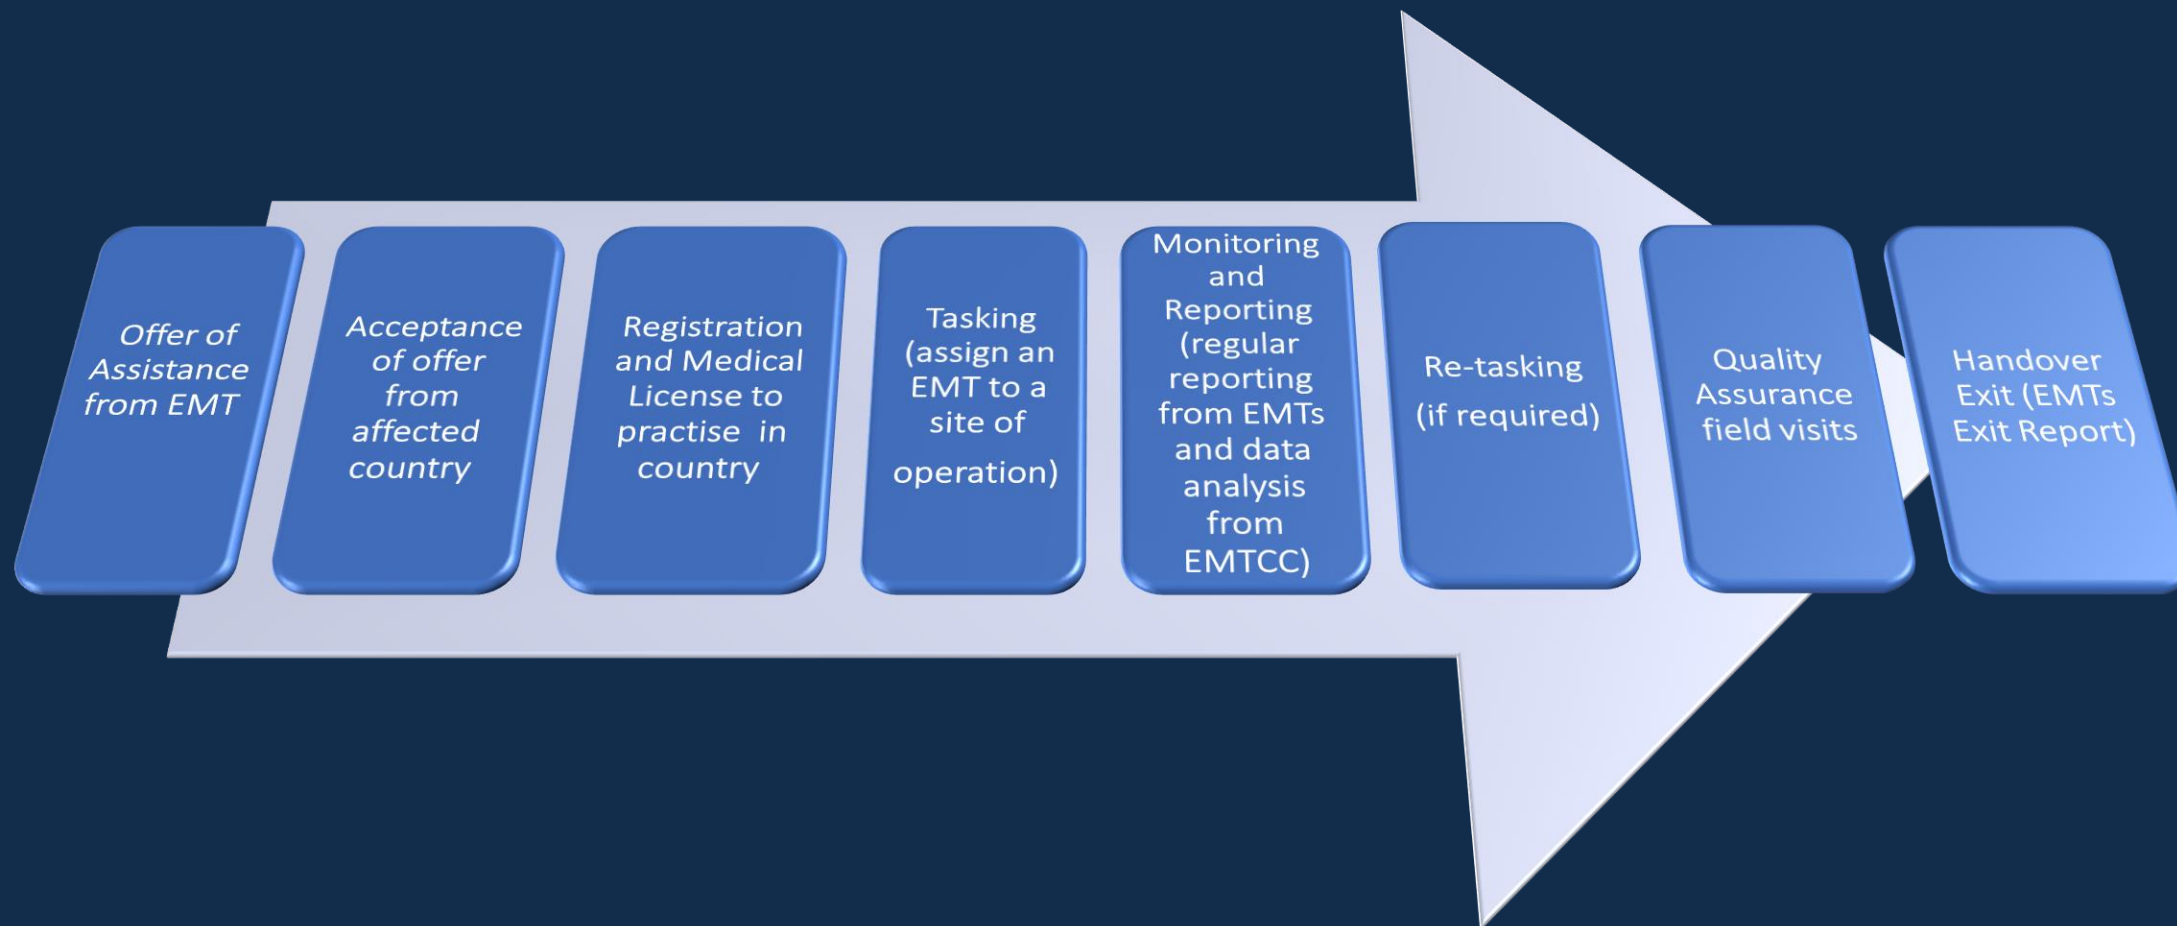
Offer of Assistance from EMT

Acceptance of offer from affected country

Registration and Medical License to practise in country

Tasking (assign an EMT to a site of

operation)

Monitoring and Reporting (regular reporting from EMTs and data analysis from EMTCC)

Re-tasking

(if required)

Quality Assurance field visits

Handover Exit (EMTs Exit Report)